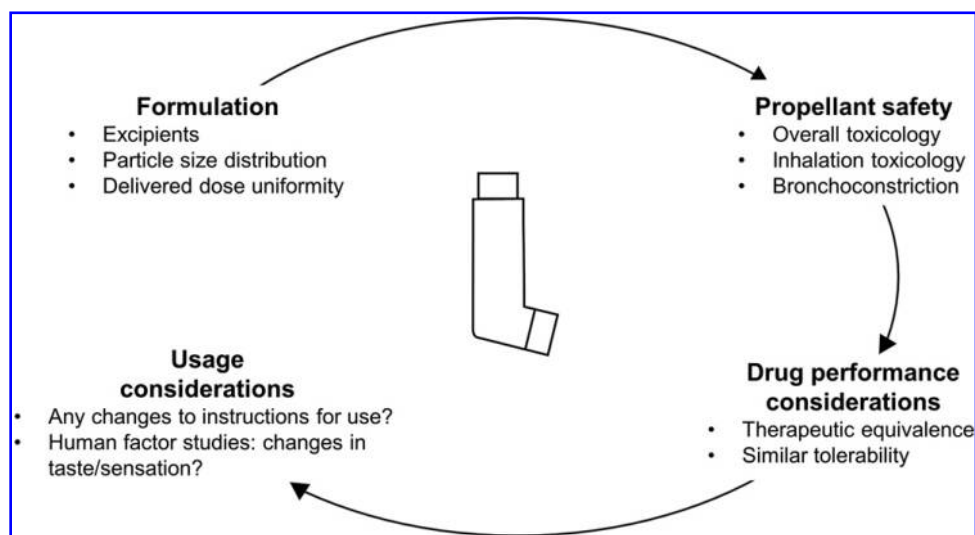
**Formulation**
- Excipients
- Particle size distribution
- Delivered dose uniformity

**Propellant safety**
- Overall toxicology
- Inhalation toxicology
- Bronchoconstriction

**Drug performance considerations**
- Therapeutic equivalence
- Similar tolerability

**Usage considerations**
- Any changes to instructions for use?
- Human factor studies: changes in taste/sensation?